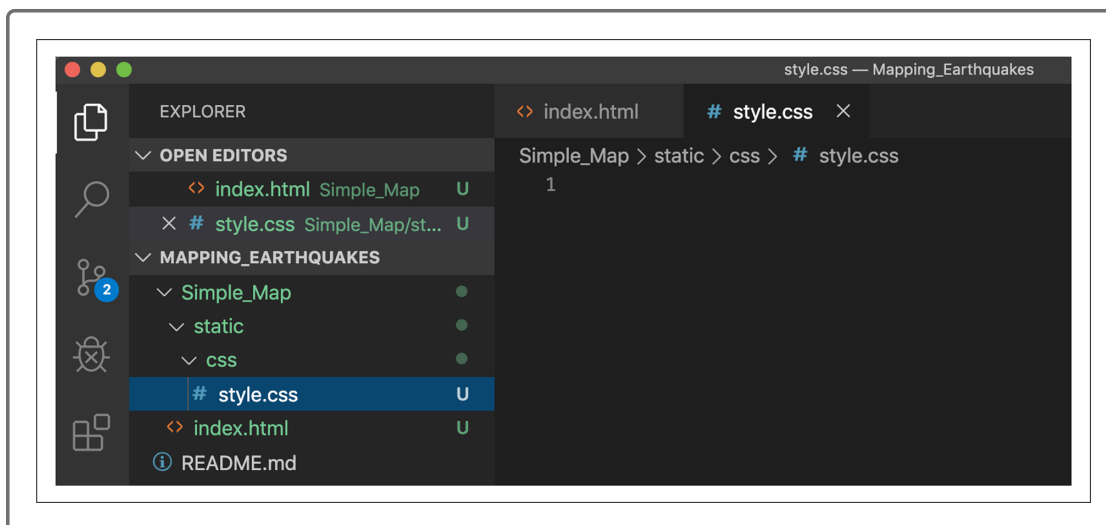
style.css — Mapping_Earthquakes

EXPLORER

OPEN EDITORS
<> index.html Simple_Map U
× # style.css Simple_Map/st... U
MAPPING_EARTHQUAKES
Simple_Map
static
css
# style.css U
<> index.html U
README.md

2

<> index.html
# style.css ×

Simple_Map > static > css > # style.css
1